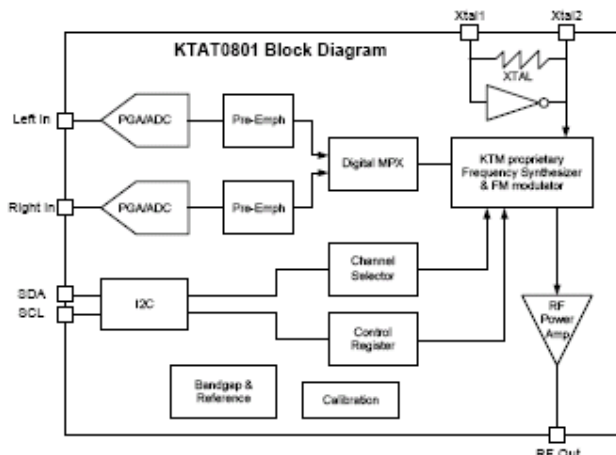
Xtal1

Xtal2

KTAT0801 Block Diagram

XTAL

Left In

PGA/ADC

Pre-Emph

Digital MPX

KTM proprietary Frequency Synthesizer & FM modulator

Right In

PGA/ADC

Pre-Emph

Channel Selector

SDA

SCL

I2C

Control Register

RF Power Amp

Bandgap & Reference

Calibration

RF Out